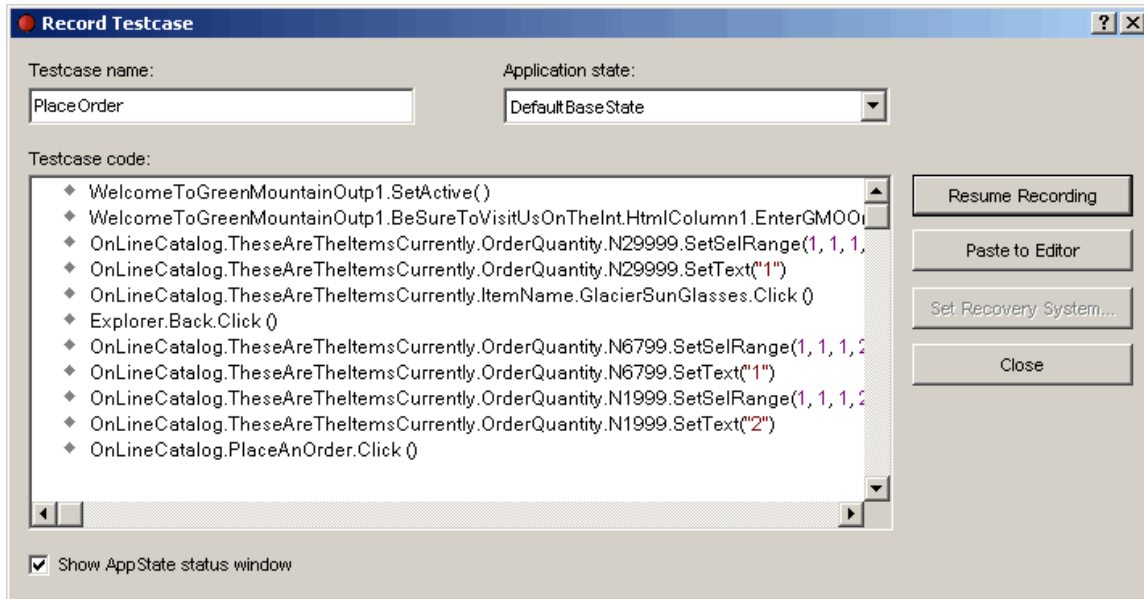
Record Testcase

?

Testcase name:

PlaceOrder

Application state:

DefaultBaseState

Testcase code:

◆ WelcomeToGreenMountainOutp1.SetActive( )
◆ WelcomeToGreenMountainOutp1.BeSureToVisitUsOnTheInt.HtmlColumn1.EnterGMOO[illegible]
◆ OnLineCatalog.TheseAreTheItemsCurrently.OrderQuantity.N29999.SetSelRange(1, 1, 1, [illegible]
◆ OnLineCatalog.TheseAreTheItemsCurrently.OrderQuantity.N29999.SetText("1")
◆ OnLineCatalog.TheseAreTheItemsCurrently.ItemName.GlacierSunGlasses.Click ()
◆ Explorer.Back.Click ()
◆ OnLineCatalog.TheseAreTheItemsCurrently.OrderQuantity.N6799.SetSelRange(1, 1, 1, 2
◆ OnLineCatalog.TheseAreTheItemsCurrently.OrderQuantity.N6799.SetText("1")
◆ OnLineCatalog.TheseAreTheItemsCurrently.OrderQuantity.N1999.SetSelRange(1, 1, 1, 2
◆ OnLineCatalog.TheseAreTheItemsCurrently.OrderQuantity.N1999.SetText("2")
◆ OnLineCatalog.PlaceAnOrder.Click ()

Resume Recording

Paste to Editor

Set Recovery System...

Close

Show AppState status window